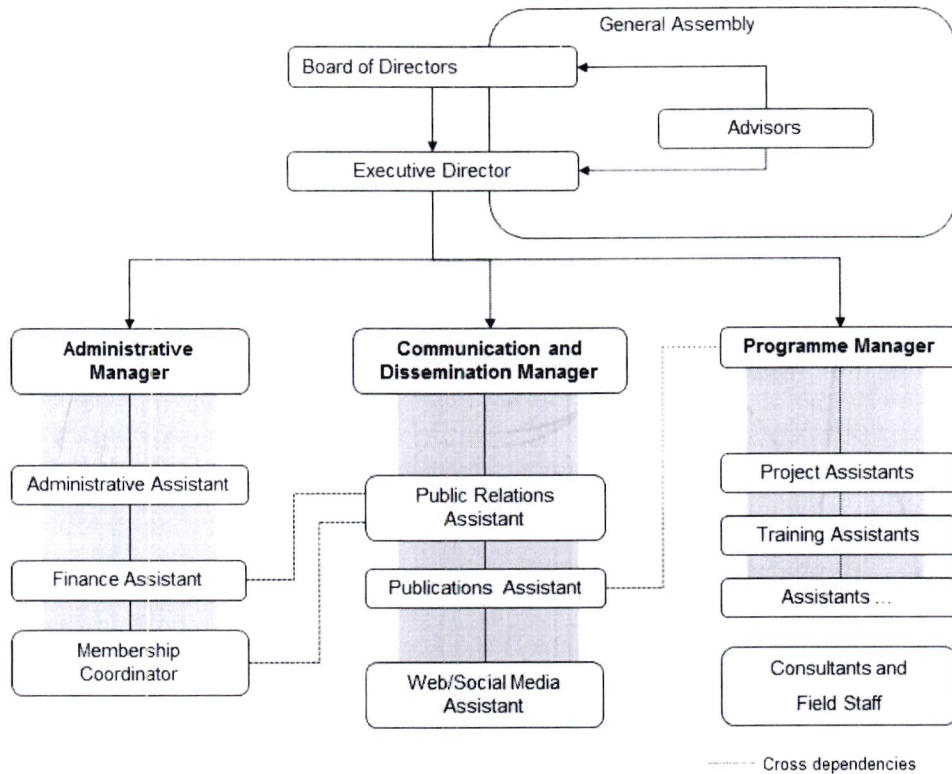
General Assembly

Board of Directors

Advisors

Executive Director

Administrative Manager

Communication and Dissemination Manager

Programme Manager

Administrative Assistant

Public Relations Assistant

Project Assistants

Training Assistants

Finance Assistant

Publications Assistant

Assistants ...

Membership Coordinator

Web/Social Media Assistant

Consultants and Field Staff

Cross dependencies